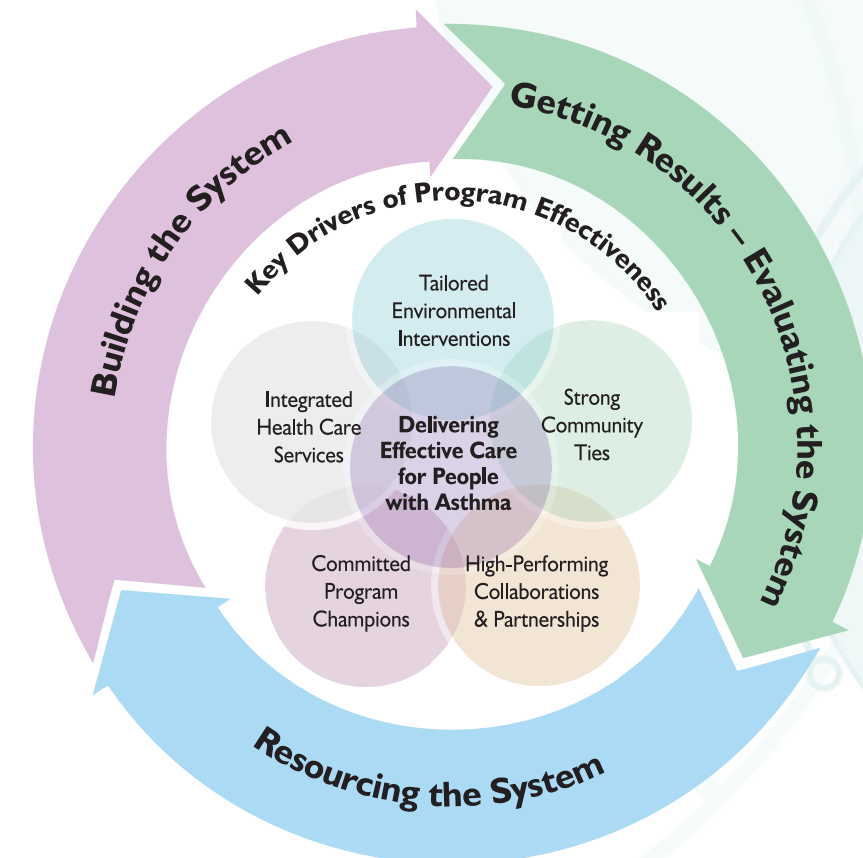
Building the System

Getting Results – Evaluating the System

Resourcing the System

Key Drivers of Program Effectiveness

Tailored Environmental Interventions

Integrated Health Care Services

Delivering Effective Care for People with Asthma

Strong Community Ties

Committed Program Champions

High-Performing Collaborations & Partnerships